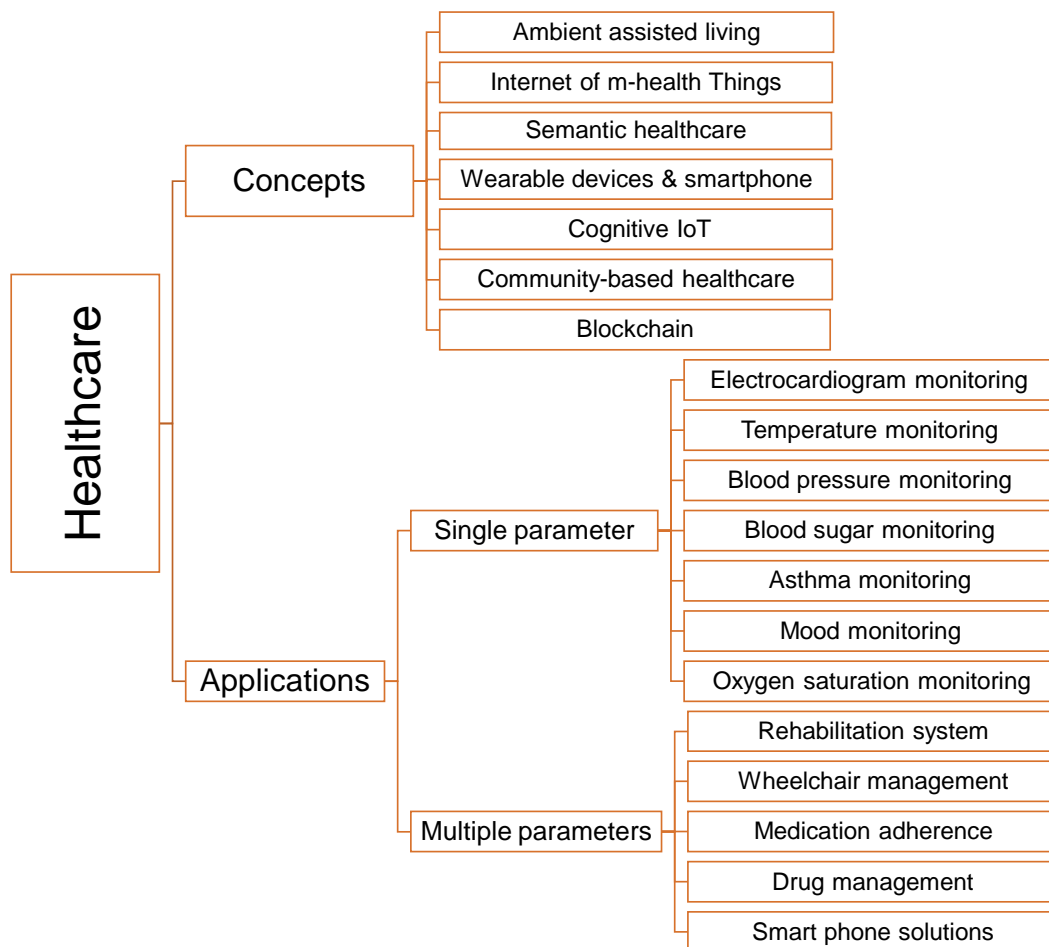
Healthcare

Concepts

Ambient assisted living

Internet of m-health Things

Semantic healthcare

Wearable devices & smartphone

Cognitive IoT

Community-based healthcare

Blockchain

Applications

Single parameter

Electrocardiogram monitoring

Temperature monitoring

Blood pressure monitoring

Blood sugar monitoring

Asthma monitoring

Mood monitoring

Oxygen saturation monitoring

Multiple parameters

Rehabilitation system

Wheelchair management

Medication adherence

Drug management

Smart phone solutions